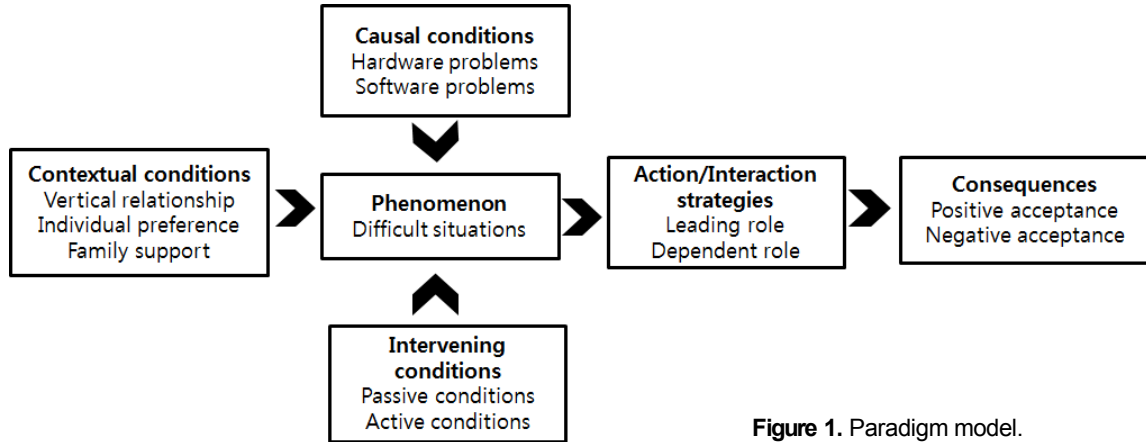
Causal conditions
Hardware problems
Software problems

Contextual conditions
Vertical relationship
Individual preference
Family support

Phenomenon
Difficult situations

Action/Interaction strategies
Leading role
Dependent role

Consequences
Positive acceptance
Negative acceptance

Intervening conditions
Passive conditions
Active conditions

Figure 1. Paradigm model.